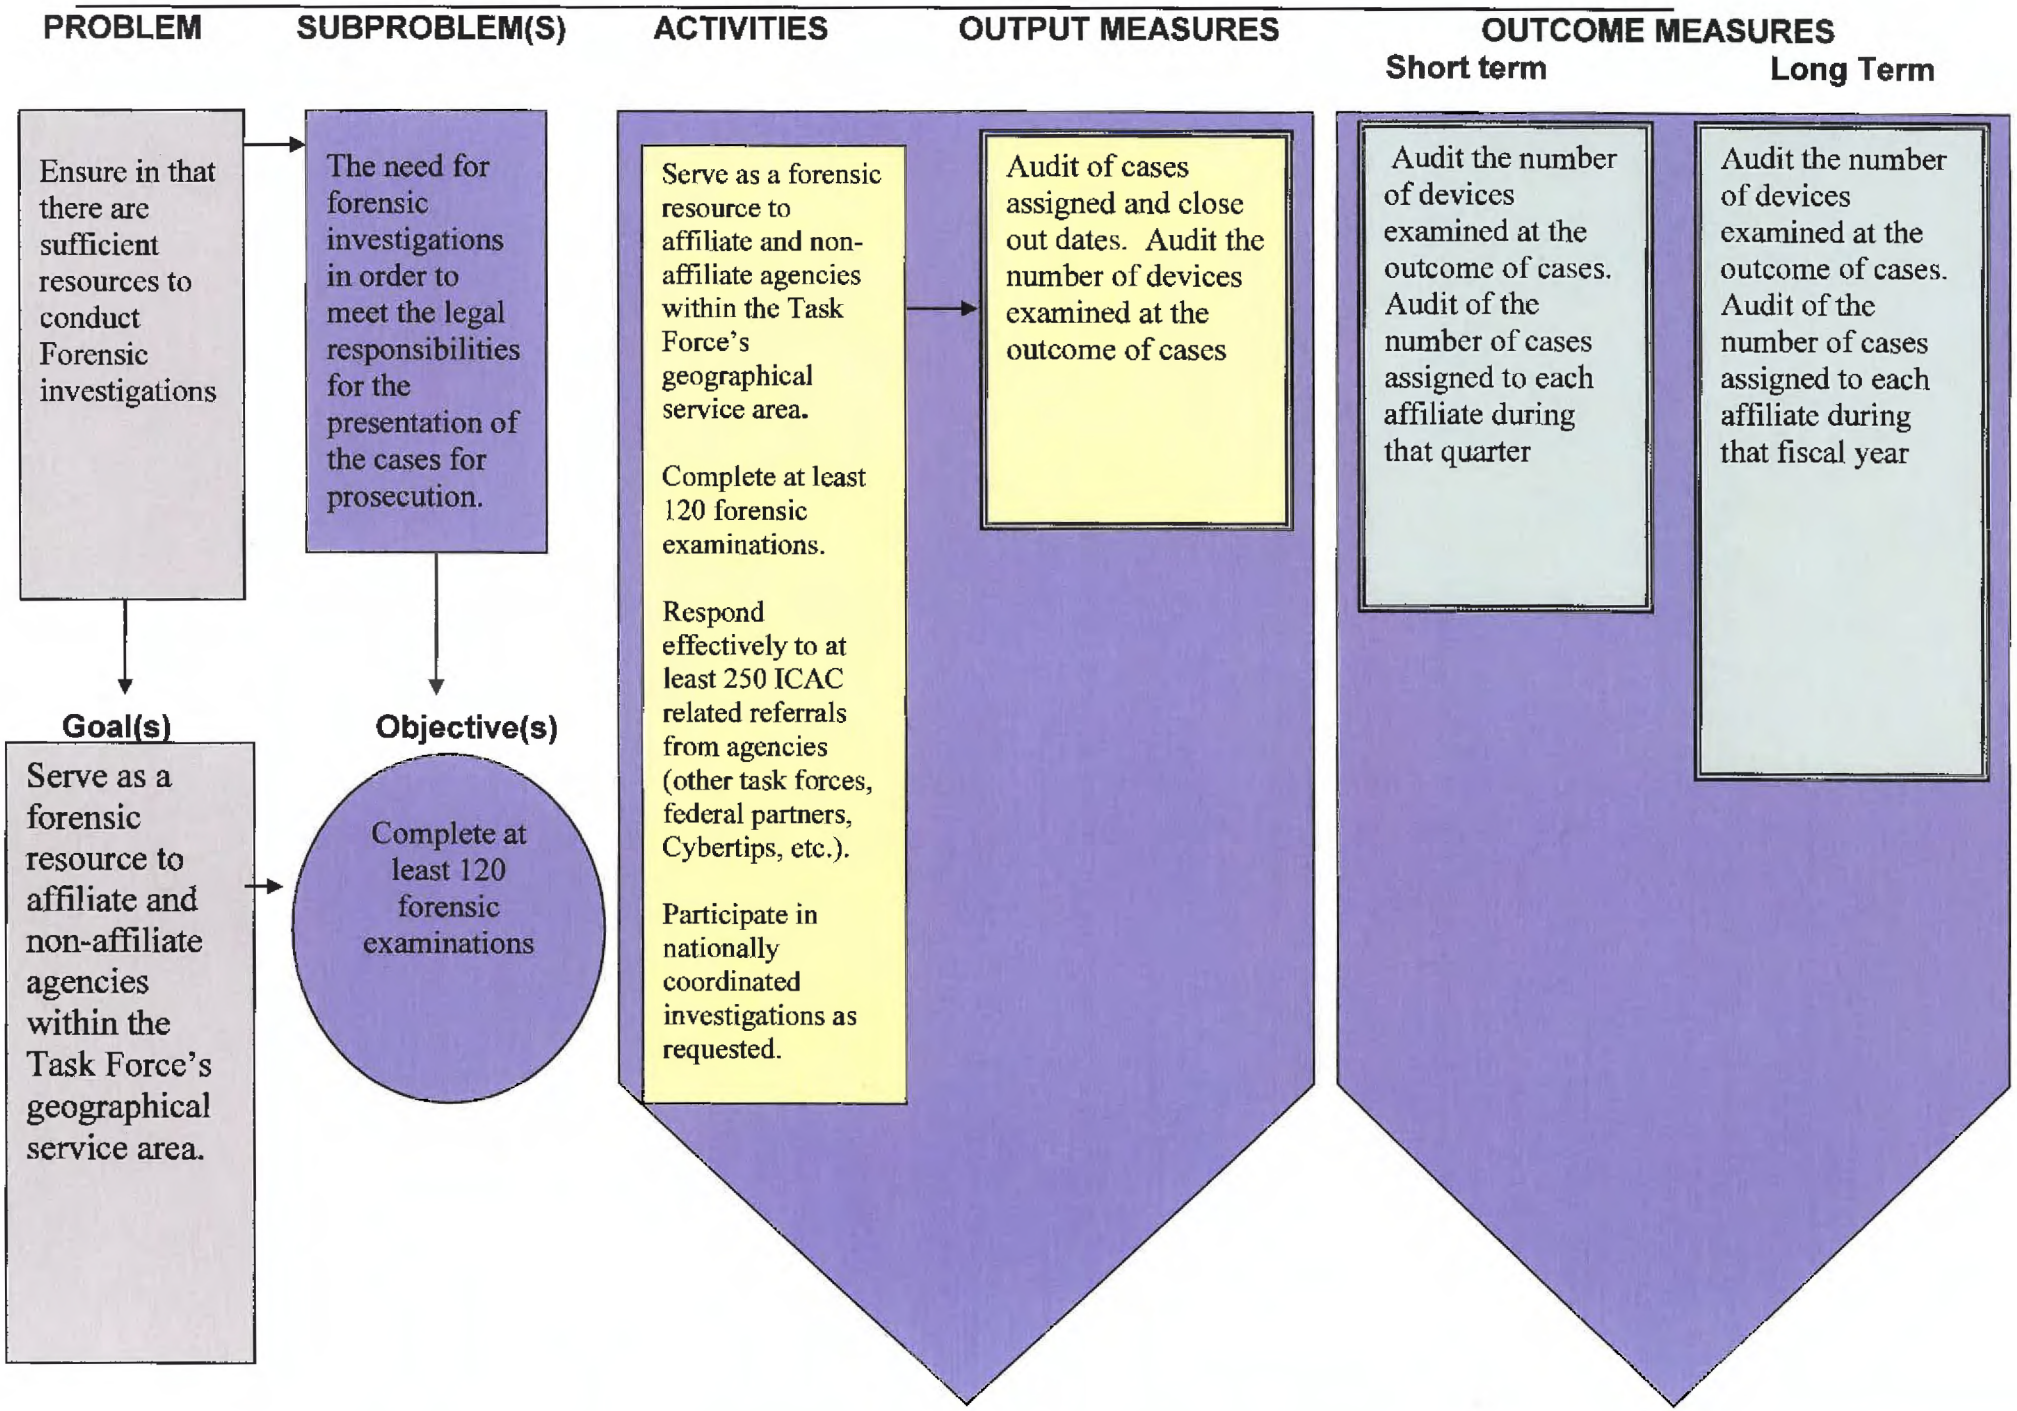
PROBLEM

SUBPROBLEM(S)

ACTIVITIES

OUTPUT MEASURES

OUTCOME MEASURES
Short term
Long Term

Ensure in that there are sufficient resources to conduct Forensic investigations

The need for forensic investigations in order to meet the legal responsibilities for the presentation of the cases for prosecution.

Serve as a forensic resource to affiliate and non-affiliate agencies within the Task Force's geographical service area.

Complete at least 120 forensic examinations.

Respond effectively to at least 250 ICAC related referrals from agencies (other task forces, federal partners, Cybertips, etc.).

Participate in nationally coordinated investigations as requested.

Audit of cases assigned and close out dates. Audit the number of devices examined at the outcome of cases

Audit the number of devices examined at the outcome of cases. Audit of the number of cases assigned to each affiliate during that quarter

Audit the number of devices examined at the outcome of cases. Audit of the number of cases assigned to each affiliate during that fiscal year

Goal(s)

Serve as a forensic resource to affiliate and non-affiliate agencies within the Task Force's geographical service area.

Objective(s)

Complete at least 120 forensic examinations